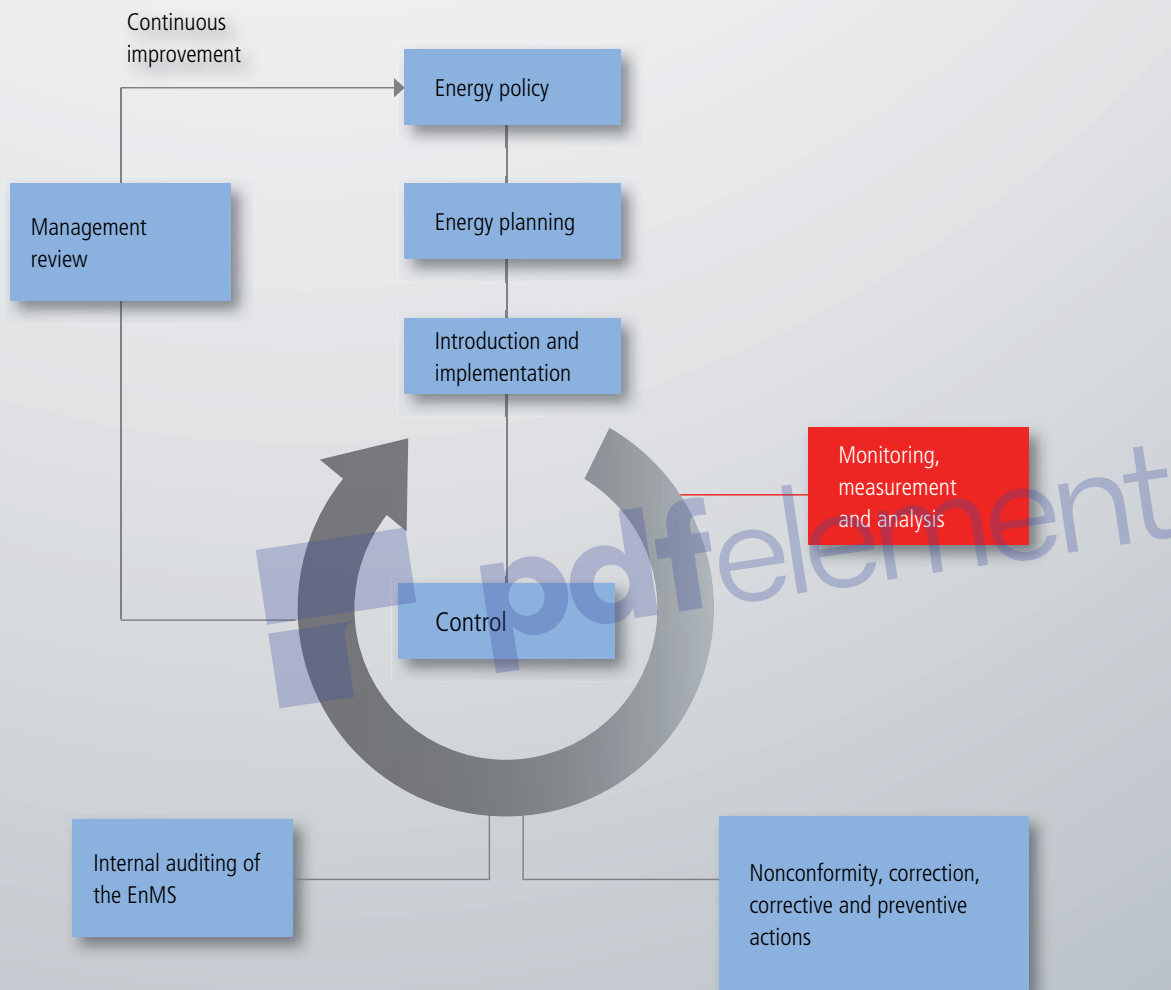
Continuous improvement

Energy policy

Management review

Energy planning

Introduction and implementation

Monitoring, measurement and analysis

pdfelement

Control

Internal auditing of the EnMS

Nonconformity, correction, corrective and preventive actions